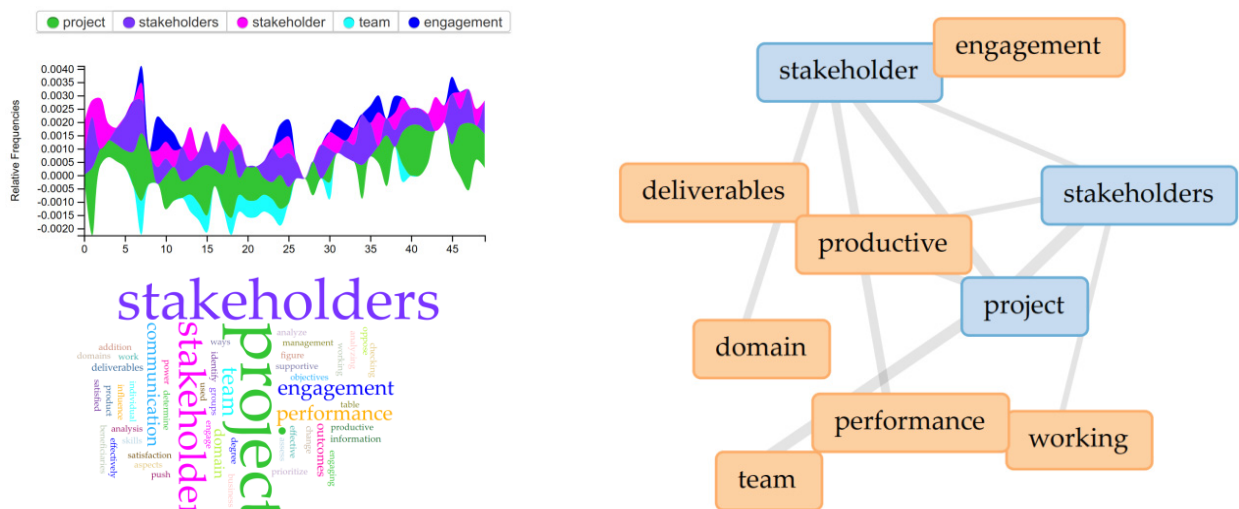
project stakeholders stakeholder team engagement

Relative Frequencies

0.0040
0.0035
0.0030
0.0025
0.0020
0.0015
0.0010
0.0005
0.0000
-0.0005
-0.0010
-0.0015
-0.0020

0 5 10 15 20 25 30 35 40 45

stakeholders
project
stakeholder
communication
team
engagement
performance
domain
outcomes
addition
domains
work
deliverables
satisfied
product
influence
individual
power
determine
identify
used
groups
engage
ways
analyze
management
figure
supportive
objectives
table
productive
information
analysis
skills
effectively
beneficiaries
satisfaction
aspects
push
degree
effective
prioritize
engaging
working
checking

engagement
stakeholder
deliverables
stakeholders
productive
project
domain
performance
working
team